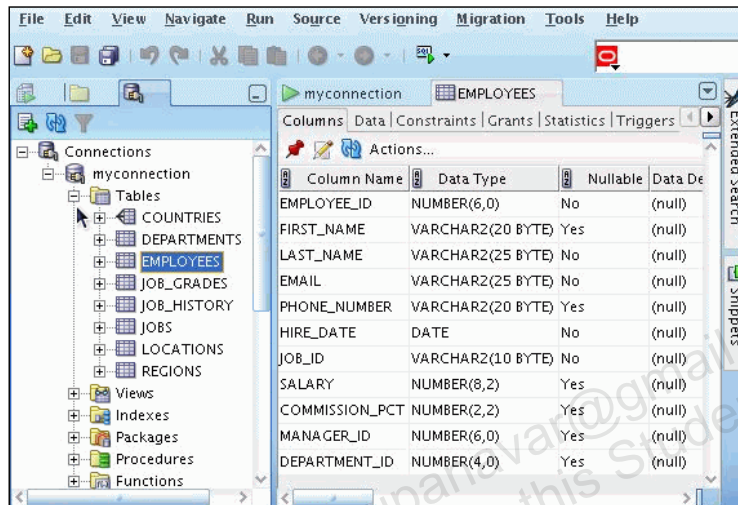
File Edit View Navigate Run Source Versioning Migration Tools Help

myconnection EMPLOYEES

Columns Data Constraints Grants Statistics Triggers

Actions...

Connections
myconnection
Tables
COUNTRIES
DEPARTMENTS
EMPLOYEES
JOB_GRADES
JOB_HISTORY
JOBS
LOCATIONS
REGIONS
Views
Indexes
Packages
Procedures
Functions

| Column Name | Data Type | Nullable | Data De |
|---|---|---|---|
| EMPLOYEE_ID | NUMBER(6,0) | No | (null) |
| FIRST_NAME | VARCHAR2(20 BYTE) | Yes | (null) |
| LAST_NAME | VARCHAR2(25 BYTE) | No | (null) |
| EMAIL | VARCHAR2(25 BYTE) | No | (null) |
| PHONE_NUMBER | VARCHAR2(20 BYTE) | Yes | (null) |
| HIRE_DATE | DATE | No | (null) |
| JOB_ID | VARCHAR2(10 BYTE) | No | (null) |
| SALARY | NUMBER(8,2) | Yes | (null) |
| COMMISSION_PCT | NUMBER(2,2) | Yes | (null) |
| MANAGER_ID | NUMBER(6,0) | Yes | (null) |
| DEPARTMENT_ID | NUMBER(4,0) | Yes | (null) |

Extended Search
Snippets

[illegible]var@gmail
this Stude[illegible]